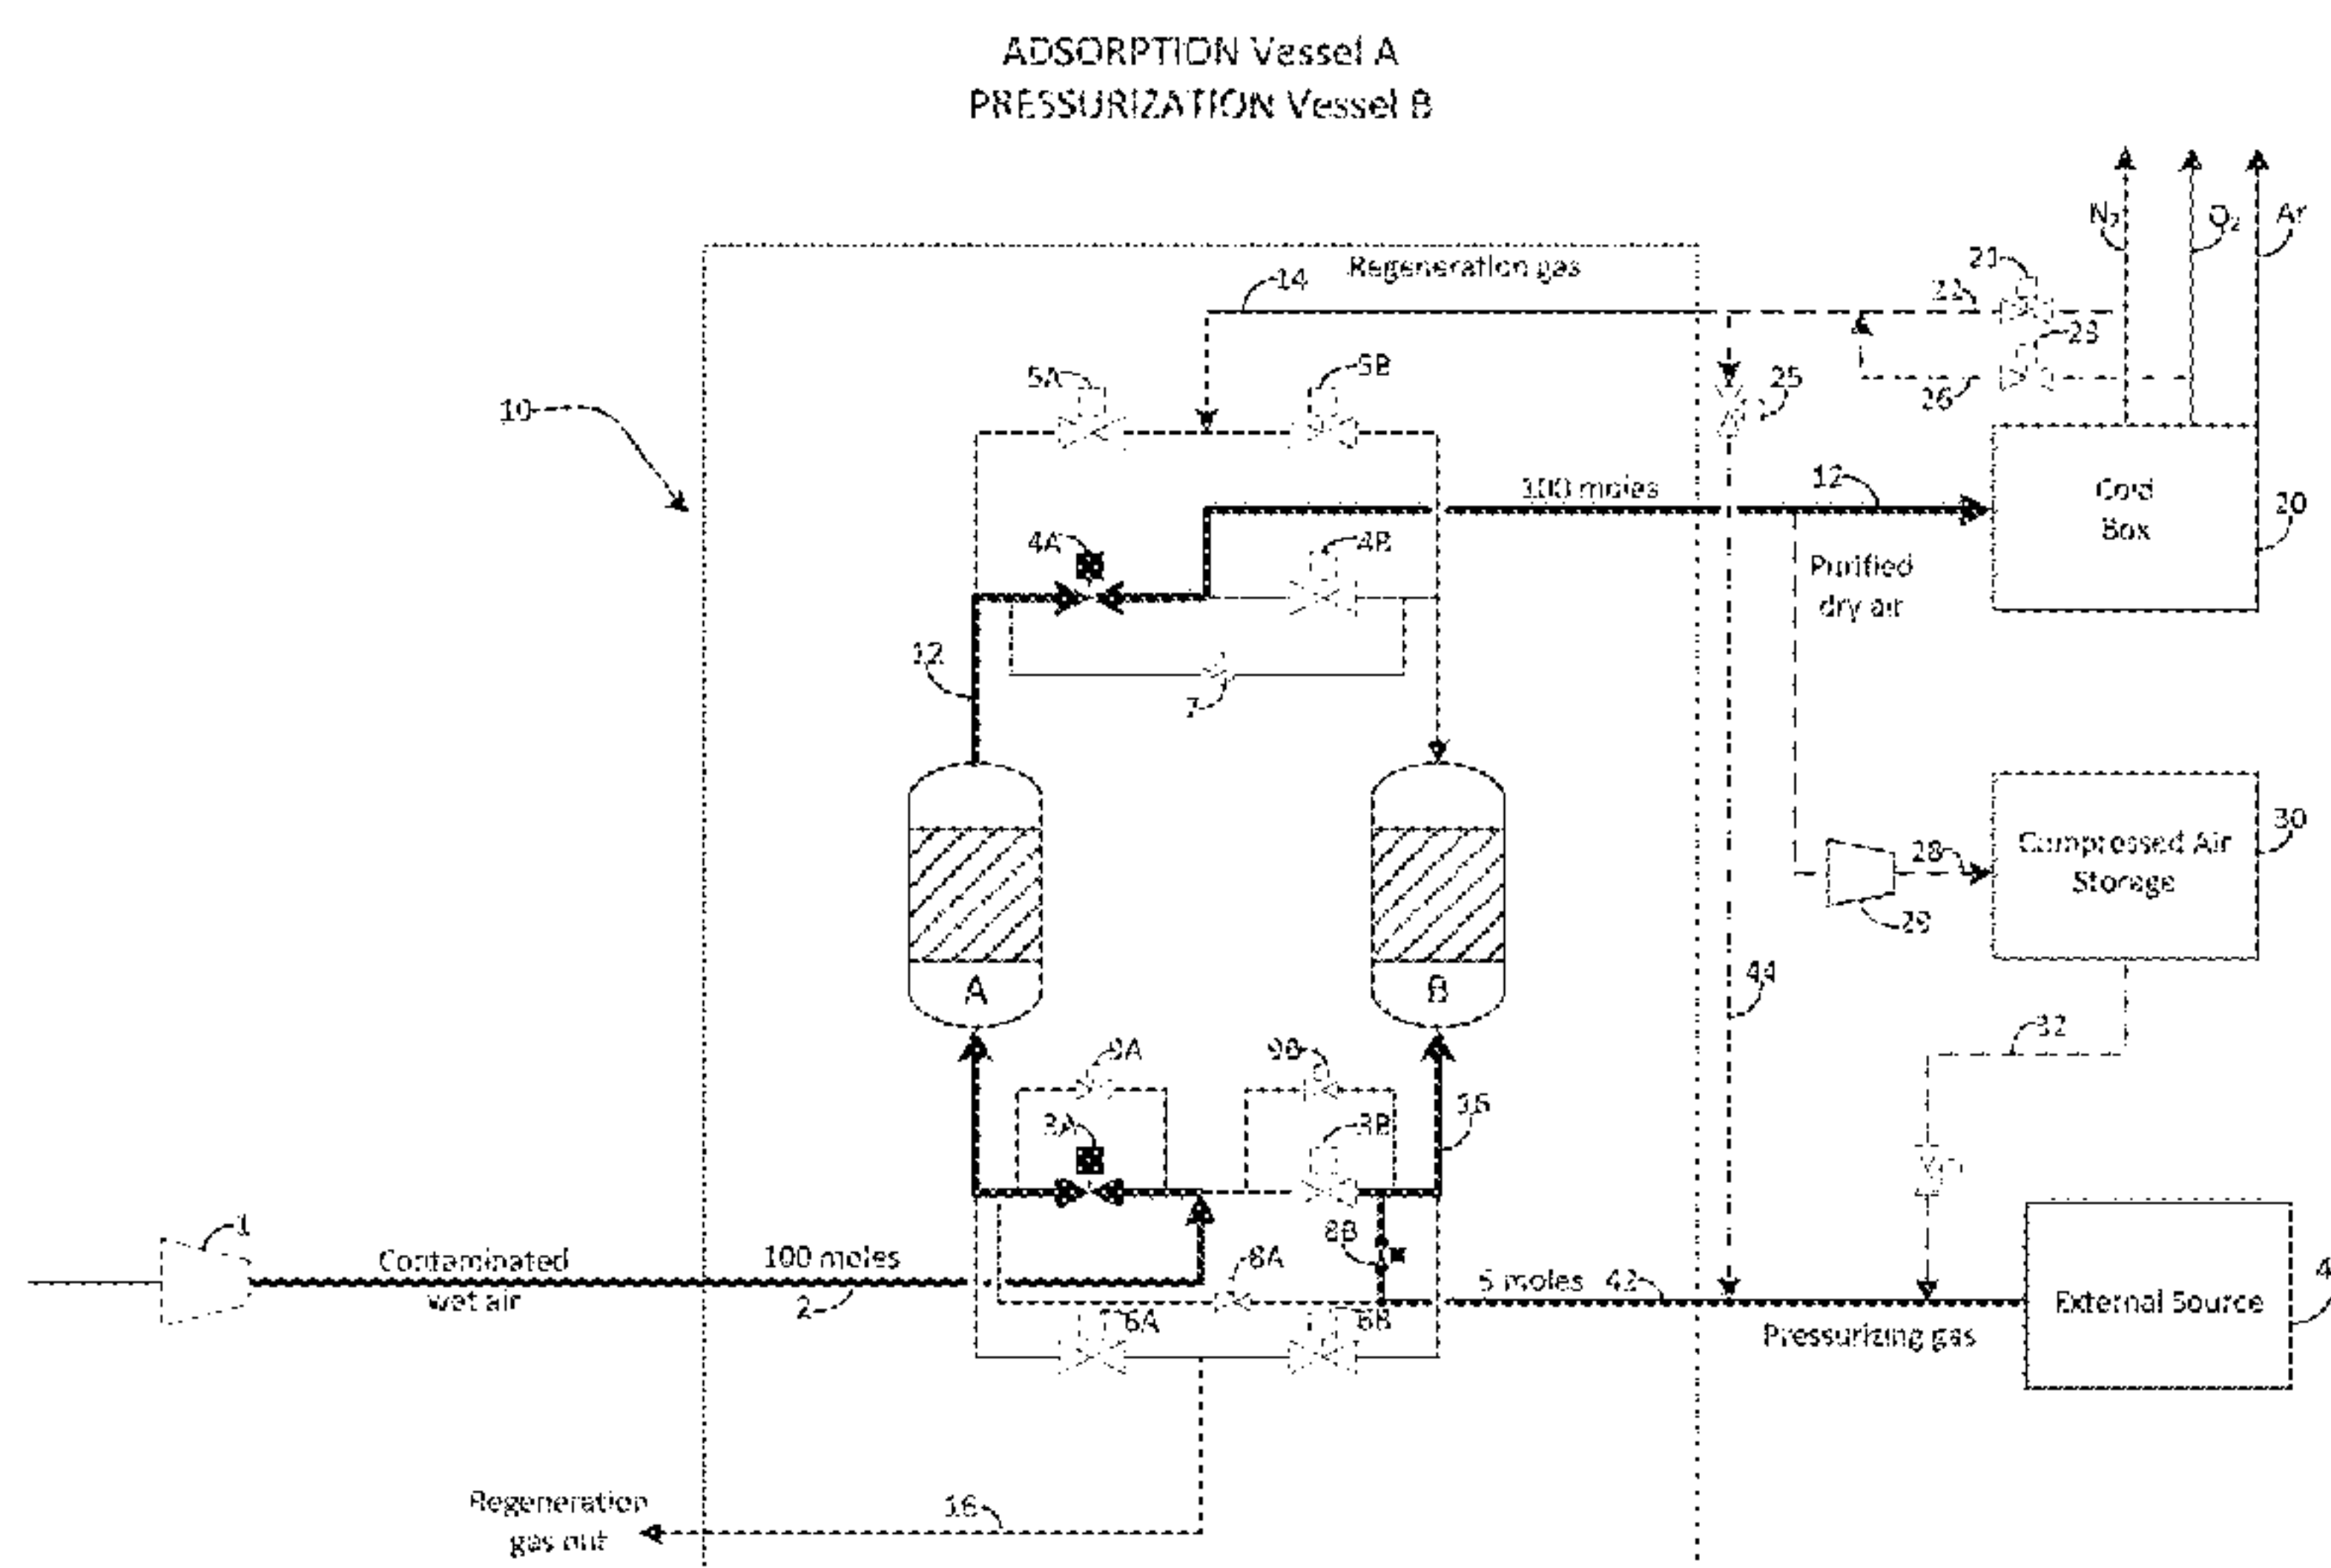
ADSORPTION Vessel A
PRESSURIZATION Vessel B

$N_2$
$O_2$
Ar
21
22
23
26
14
Regeneration gas
25
5A
5B
10
100 moles
12
Cold Box
20
4A
4B
Purified dry air
12
7
A
B
28
Compressed Air Storage
30
29
44
32
9A
9B
3A
3B
36
1
8B
8A
Contaminated wet air
100 moles
2
5 moles
42
6A
6B
External Source
4
Pressurizing gas
Regeneration gas out
16